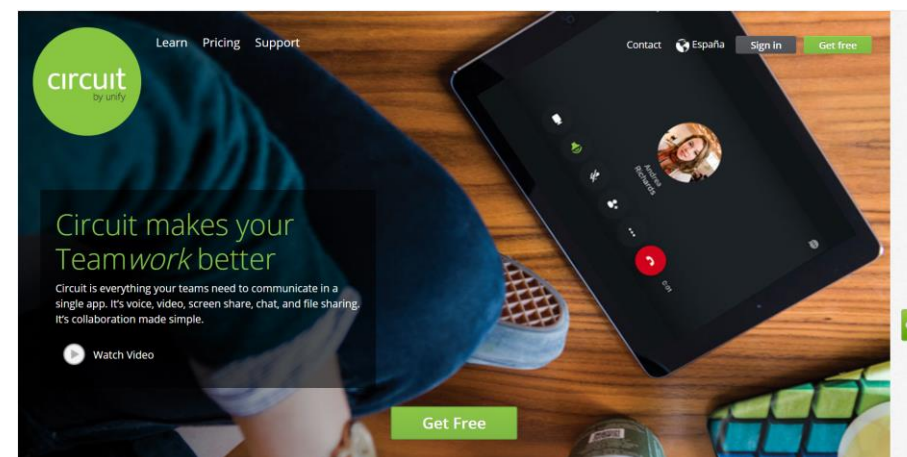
circuit
by unify

Learn Pricing Support

Contact España Sign in Get free

Andrea Richards

Circuit makes your Teamwork better

Circuit is everything your teams need to communicate in a single app. It's voice, video, screen share, chat, and file sharing. It's collaboration made simple.

Watch Video

Get Free